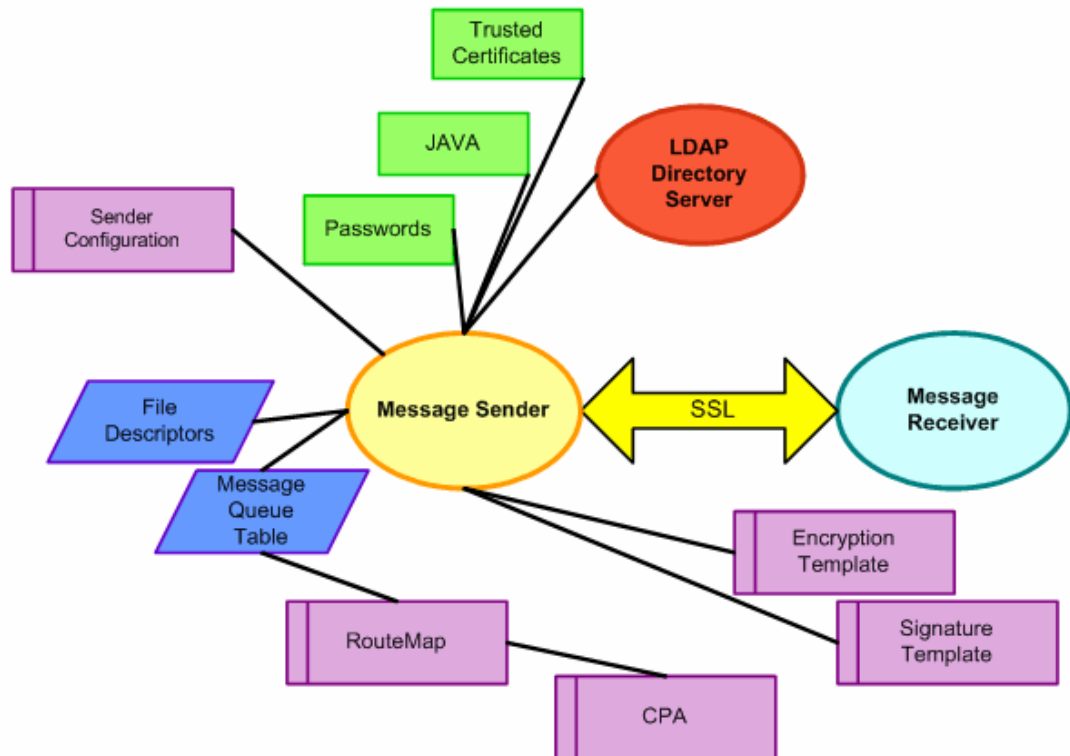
Trusted Certificates

JAVA

LDAP Directory Server

Sender Configuration

Passwords

File Descriptors

Message Sender

SSL

Message Receiver

Message Queue Table

Encryption Template

Signature Template

RouteMap

CPA